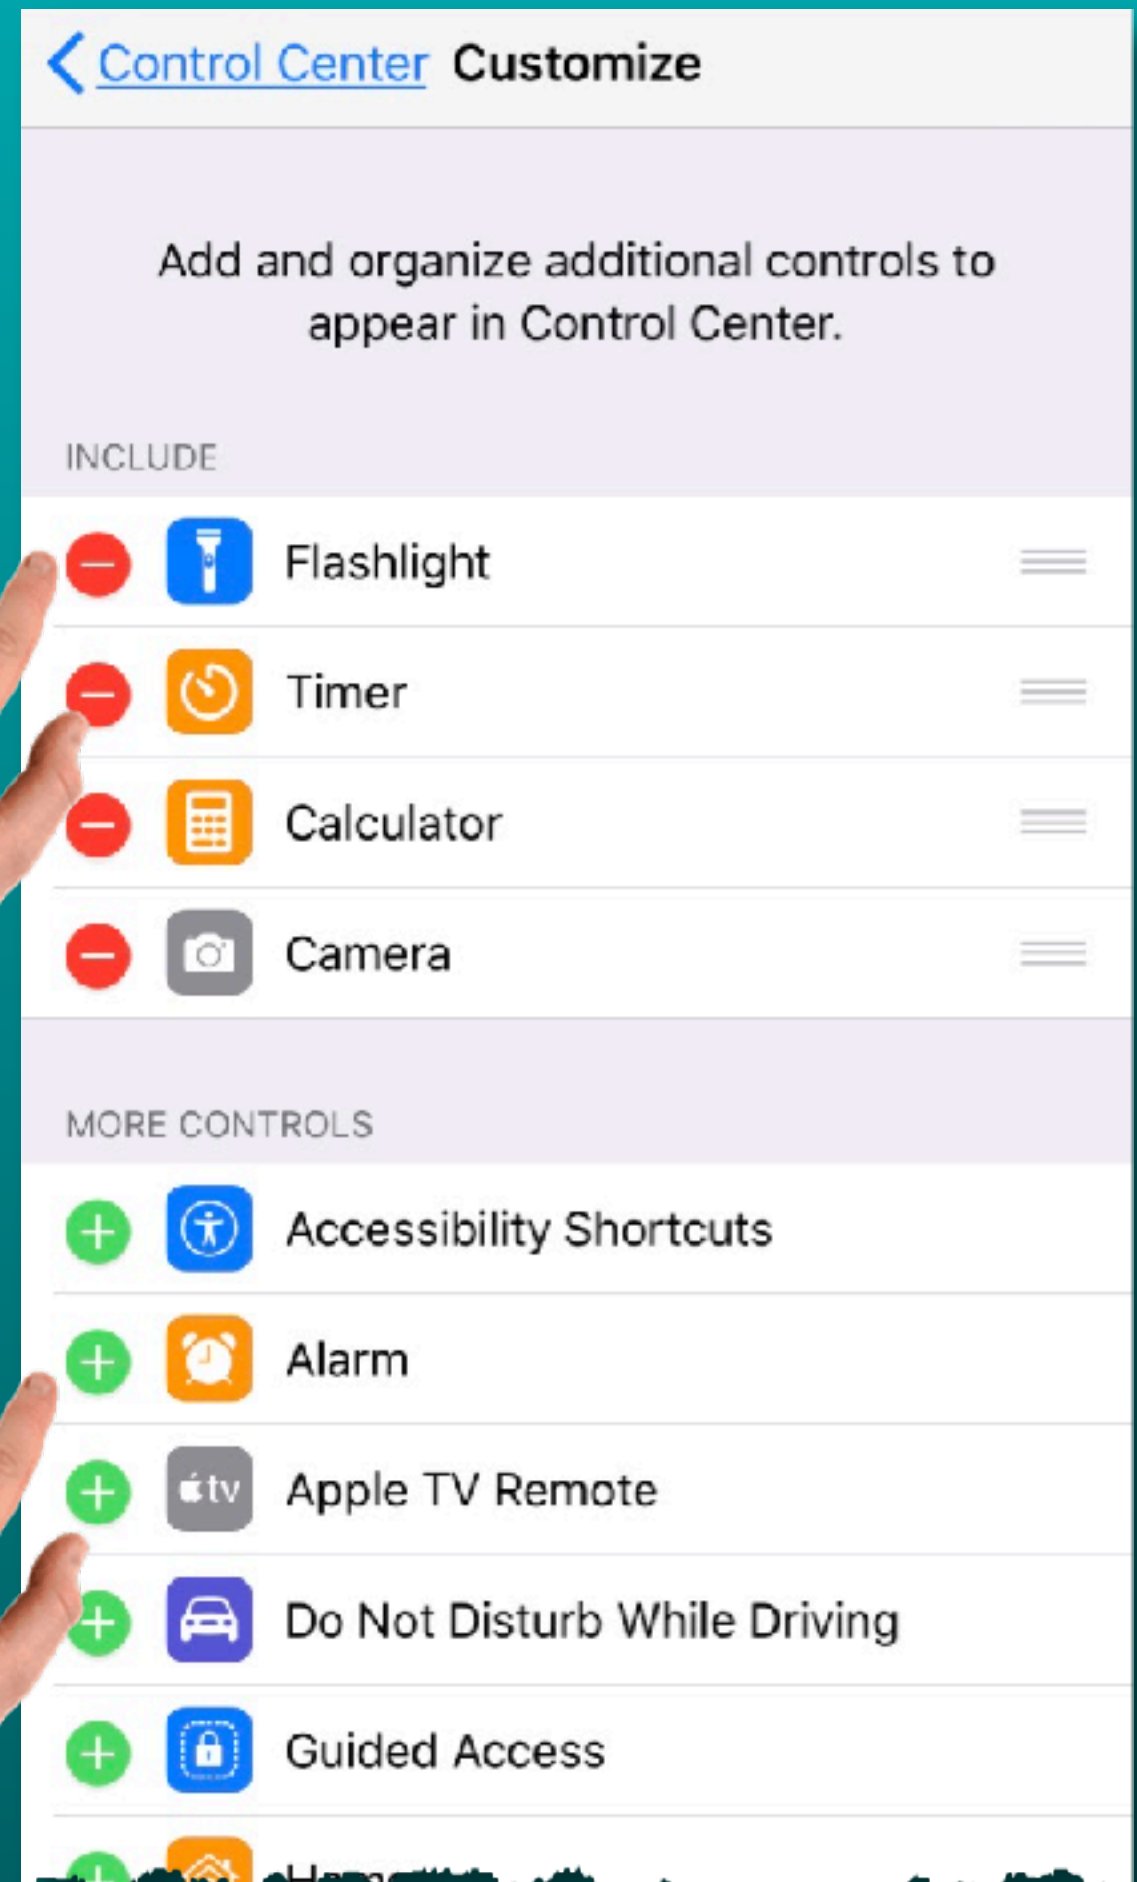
Control Center Customize

Add and organize additional controls to appear in Control Center.

INCLUDE

Flashlight

Timer

Calculator

Camera

MORE CONTROLS

Accessibility Shortcuts

Alarm

tv Apple TV Remote

Do Not Disturb While Driving

Guided Access

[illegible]